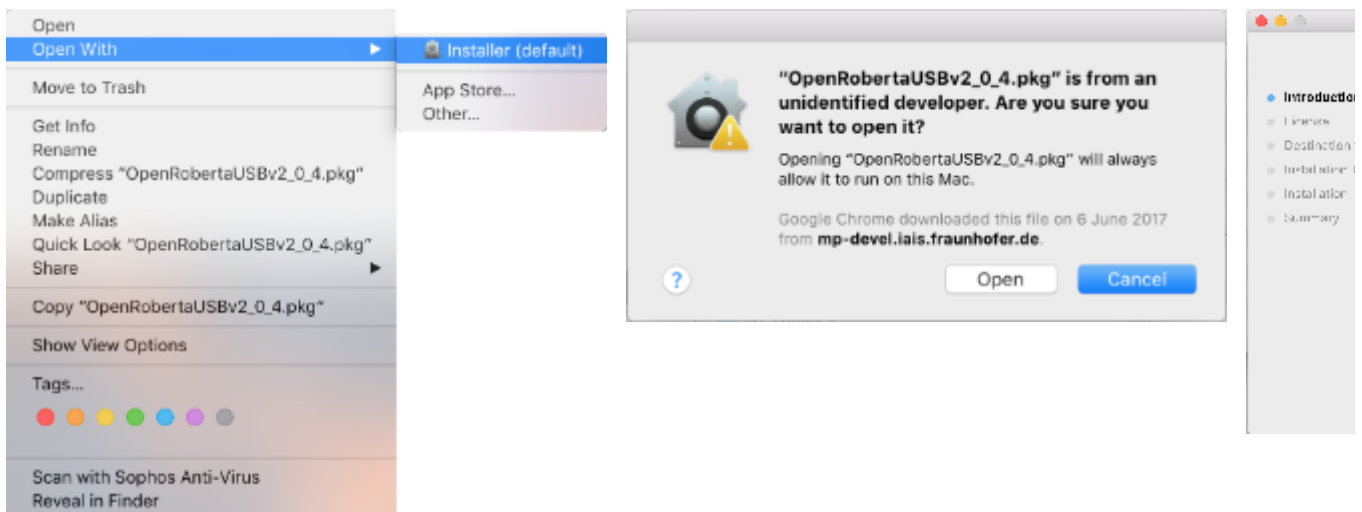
Open
Open With
Move to Trash
Get Info
Rename
Compress "OpenRobertaUSBv2_0_4.pkg"
Duplicate
Make Alias
Quick Look "OpenRobertaUSBv2_0_4.pkg"
Share
Copy "OpenRobertaUSBv2_0_4.pkg"
Show View Options
Tags...
Scan with Sophos Anti-Virus
Reveal in Finder

Installer (default)
App Store...
Other...

"OpenRobertaUSBv2_0_4.pkg" is from an unidentified developer. Are you sure you want to open it?

Opening "OpenRobertaUSBv2_0_4.pkg" will always allow it to run on this Mac.

Google Chrome downloaded this file on 6 June 2017 from mp-devel.iais.fraunhofer.de.

?
Open
Cancel

Introductio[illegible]
License
Destination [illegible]
Installation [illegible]
Installation
Summary